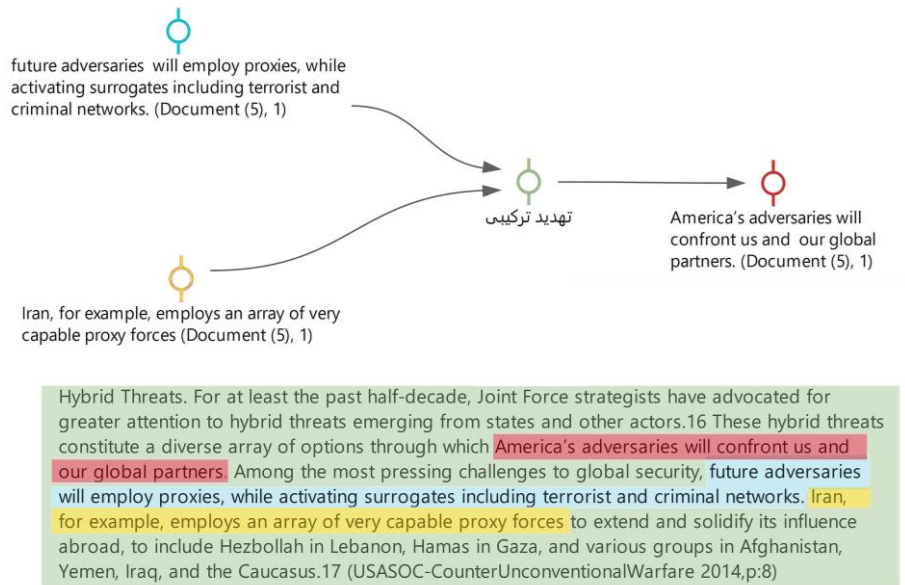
future adversaries will employ proxies, while activating surrogates including terrorist and criminal networks. (Document (5), 1)

تهدید ترکیبی

America's adversaries will confront us and our global partners. (Document (5), 1)

Iran, for example, employs an array of very capable proxy forces (Document (5), 1)

Hybrid Threats. For at least the past half-decade, Joint Force strategists have advocated for greater attention to hybrid threats emerging from states and other actors.16 These hybrid threats constitute a diverse array of options through which America's adversaries will confront us and our global partners. Among the most pressing challenges to global security, future adversaries will employ proxies, while activating surrogates including terrorist and criminal networks. Iran, for example, employs an array of very capable proxy forces to extend and solidify its influence abroad, to include Hezbollah in Lebanon, Hamas in Gaza, and various groups in Afghanistan, Yemen, Iraq, and the Caucasus.17 (USASOC-CounterUnconventionalWarfare 2014,p:8)